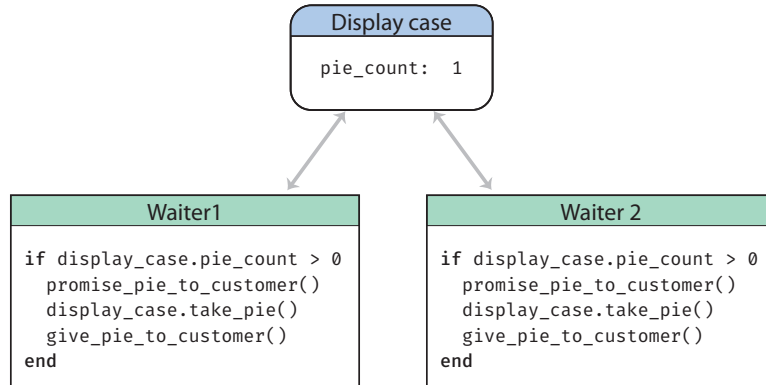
Display case

pie_count: 1

Waiter1

if display_case.pie_count > 0
  promise_pie_to_customer()
  display_case.take_pie()
  give_pie_to_customer()
end

Waiter 2

if display_case.pie_count > 0
  promise_pie_to_customer()
  display_case.take_pie()
  give_pie_to_customer()
end